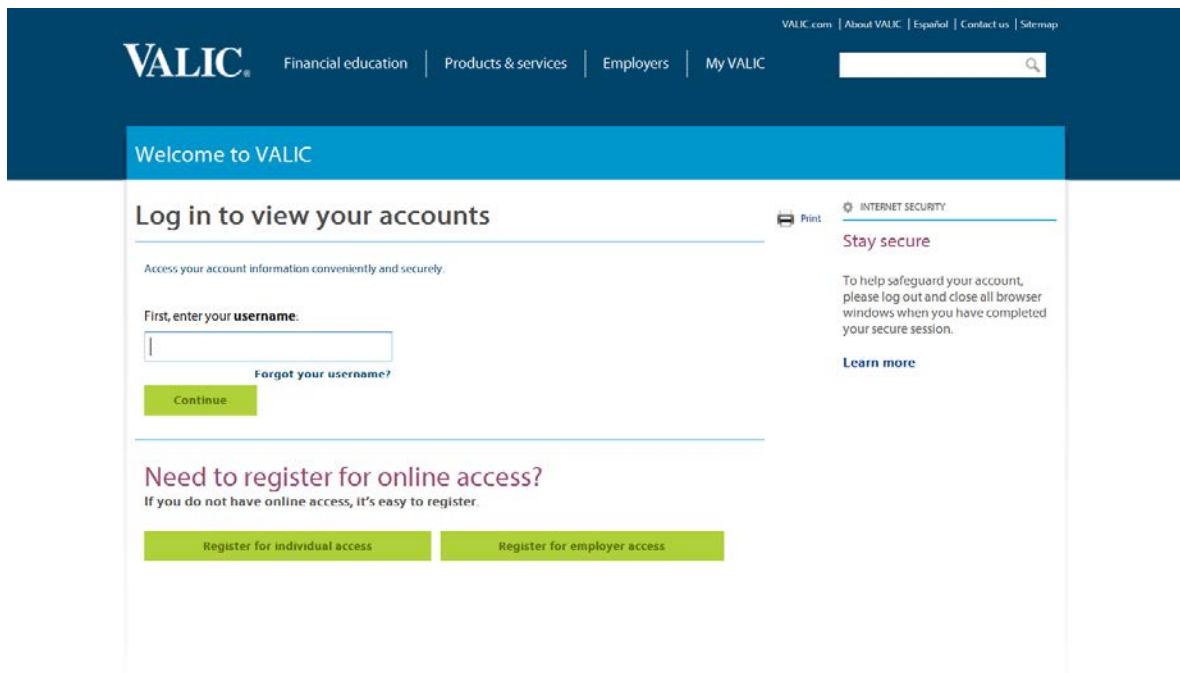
VALIC.com | About VALIC | Español | Contact us | Sitemap

VALIC.

Financial education | Products & services | Employers | My VALIC

Welcome to VALIC

Log in to view your accounts

Print

Access your account information conveniently and securely.

First, enter your **username**:

Forgot your username?

Continue

Need to register for online access?

If you do not have online access, it's easy to register.

Register for individual access

Register for employer access

INTERNET SECURITY

Stay secure

To help safeguard your account, please log out and close all browser windows when you have completed your secure session.

Learn more